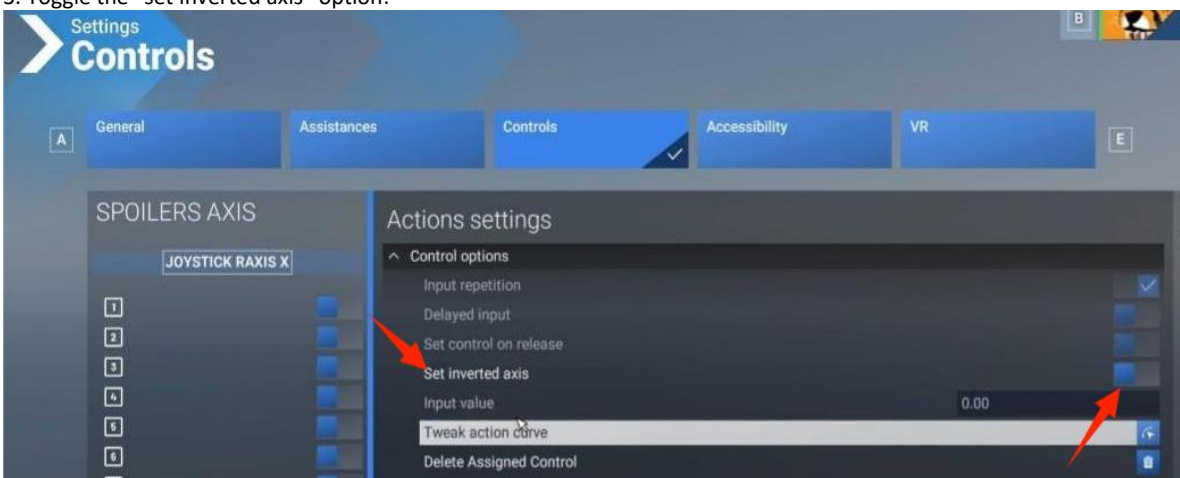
3. Toggle the "set inverted axis" option.

Settings
Controls

B

A General Assistances Controls Accessibility VR E

SPOILERS AXIS

JOYSTICK RAXIS X

1
2
3
4
5
6

Actions settings

^ Control options
Input repetition
Delayed input
Set control on release
Set inverted axis
Input value 0.00
Tweak action curve
Delete Assigned Control